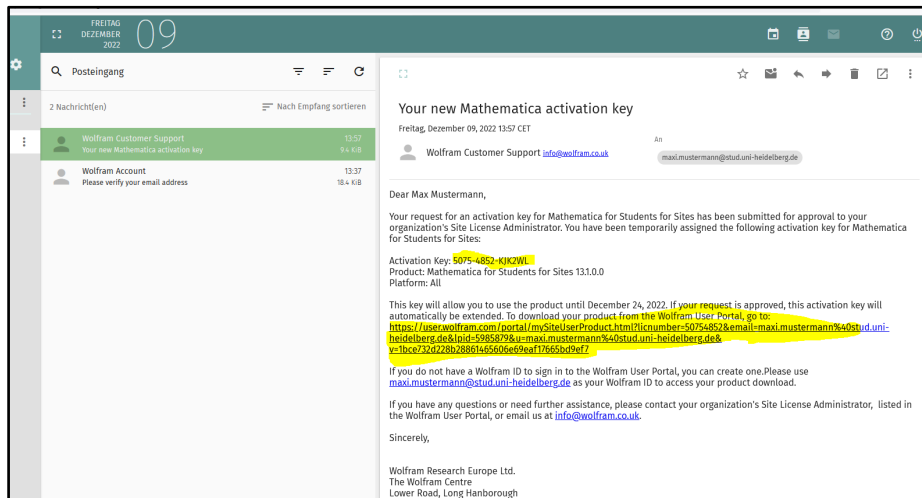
FREITAG
DEZEMBER
2022
09

Posteingang

2 Nachricht(en)

Nach Empfang sortieren

Wolfram Customer Support
Your new Mathematica activation key
13:57
9.4 KiB

Wolfram Account
Please verify your email address
13:37
18.4 KiB

Your new Mathematica activation key

Freitag, Dezember 09, 2022 13:57 CET

Wolfram Customer Support info@wolfram.co.uk

An
maxi.mustermann@stud.uni-heidelberg.de

Dear Max Mustermann,

Your request for an activation key for Mathematica for Students for Sites has been submitted for approval to your organization's Site License Administrator. You have been temporarily assigned the following activation key for Mathematica for Students for Sites:

Activation Key: 5075-4852-KJK2WL
Product: Mathematica for Students for Sites 13.1.0.0
Platform: All

This key will allow you to use the product until December 24, 2022. If your request is approved, this activation key will automatically be extended. To download your product from the Wolfram User Portal, go to: https://user.wolfram.com/portal/mySiteUserProduct.html?licnumber=50754852&email=maxi.mustermann%40stud.uni-heidelberg.de&lpid=5985879&u=maxi.mustermann%40stud.uni-heidelberg.de&v=1bce732d228b28861465606e69eaf17665bd9ef7

If you do not have a Wolfram ID to sign in to the Wolfram User Portal, you can create one.Please use maxi.mustermann@stud.uni-heidelberg.de as your Wolfram ID to access your product download.

If you have any questions or need further assistance, please contact your organization's Site License Administrator, listed in the Wolfram User Portal, or email us at info@wolfram.co.uk.

Sincerely,

Wolfram Research Europe Ltd.
The Wolfram Centre
Lower Road, Long Hanborough